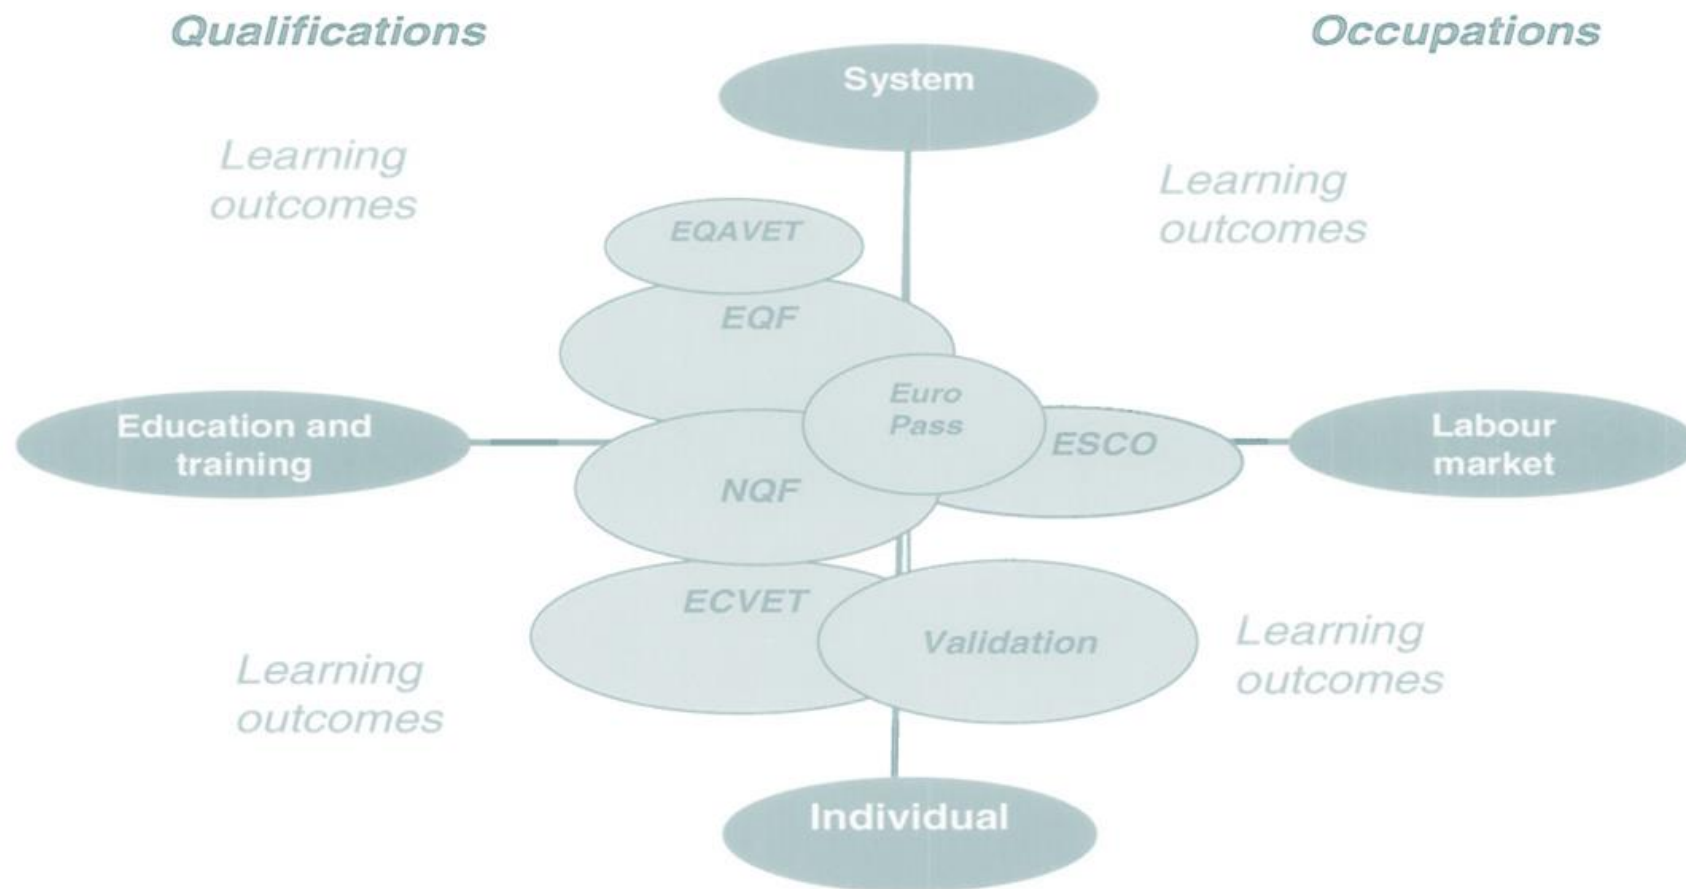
Qualifications

Occupations

System

Learning outcomes

Learning outcomes

EQAVET

EQF

Euro Pass

Education and training

ESCO

Labour market

NQF

ECVET

Validation

Learning outcomes

Learning outcomes

Individual